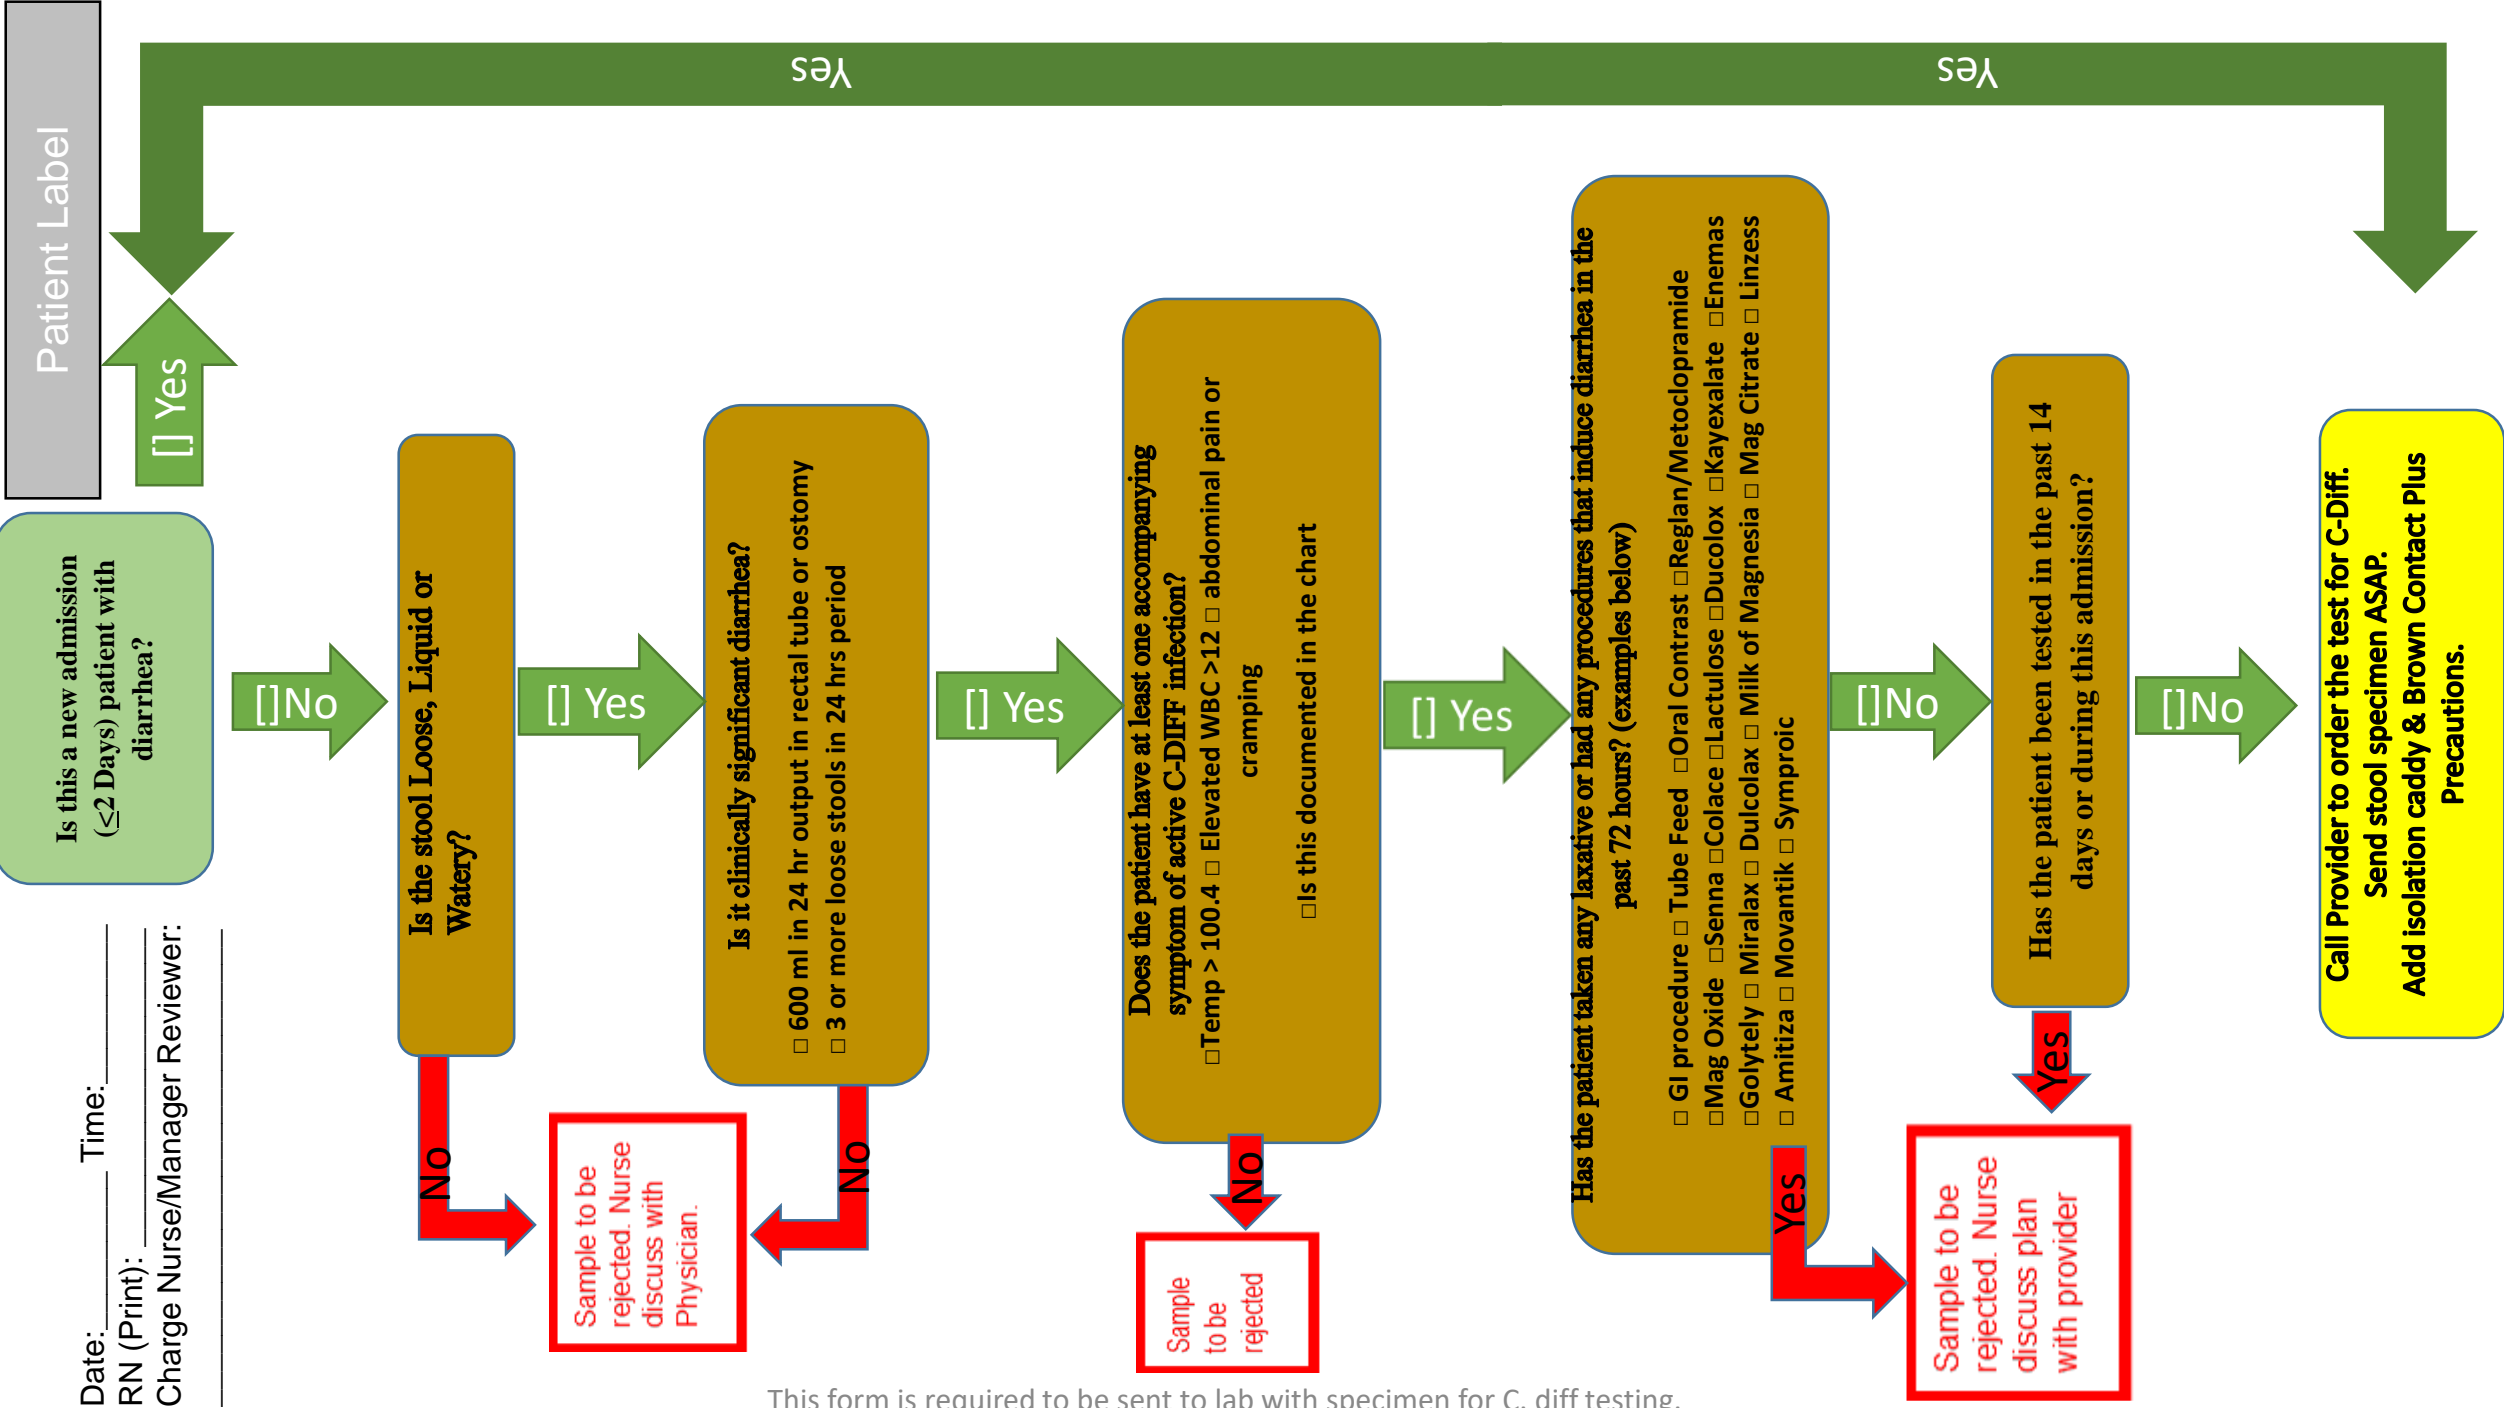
Patient Label

[] Yes

Yes

Yes

Is this a new admission ($\leq$2 Days) patient with diarrhea?

[]No

Is the stool Loose, Liquid or Watery?

No

Sample to be rejected. Nurse discuss with Physician.

[] Yes

Is it clinically significant diarrhea?
□ 600 ml in 24 hr output in rectal tube or ostomy
□ 3 or more loose stools in 24 hrs period

No

[] Yes

Does the patient have at least one accompanying symptom of active C-DIFF infection?
□Temp > 100.4 □ Elevated WBC >12 □ abdominal pain or cramping
□Is this documented in the chart

No

Sample to be rejected

[] Yes

Has the patient taken any laxative or had any procedures that induce diarrhea in the past 72 hours? (examples below)
□ GI procedure □ Tube Feed □Oral Contrast □Reglan/Metoclopramide
□Mag Oxide □Senna □Colace □Lactulose □Ducolox □Kayexalate □Enemas
□Golytely □ Miralax □ Dulcolax □ Milk of Magnesia □ Mag Citrate □ Linzess
□ Amitiza □ Movantik □ Symproic

Yes

[]No

Has the patient been tested in the past 14 days or during this admission?

Yes

Sample to be rejected. Nurse discuss plan with provider

[]No

Call Provider to order the test for C-Diff. Send stool specimen ASAP. Add isolation caddy & Brown Contact Plus Precautions.

Date:________ Time:________
RN (Print):________________
Charge Nurse/Manager Reviewer:________________

This form is required to be sent to lab with specimen for C. diff testing.